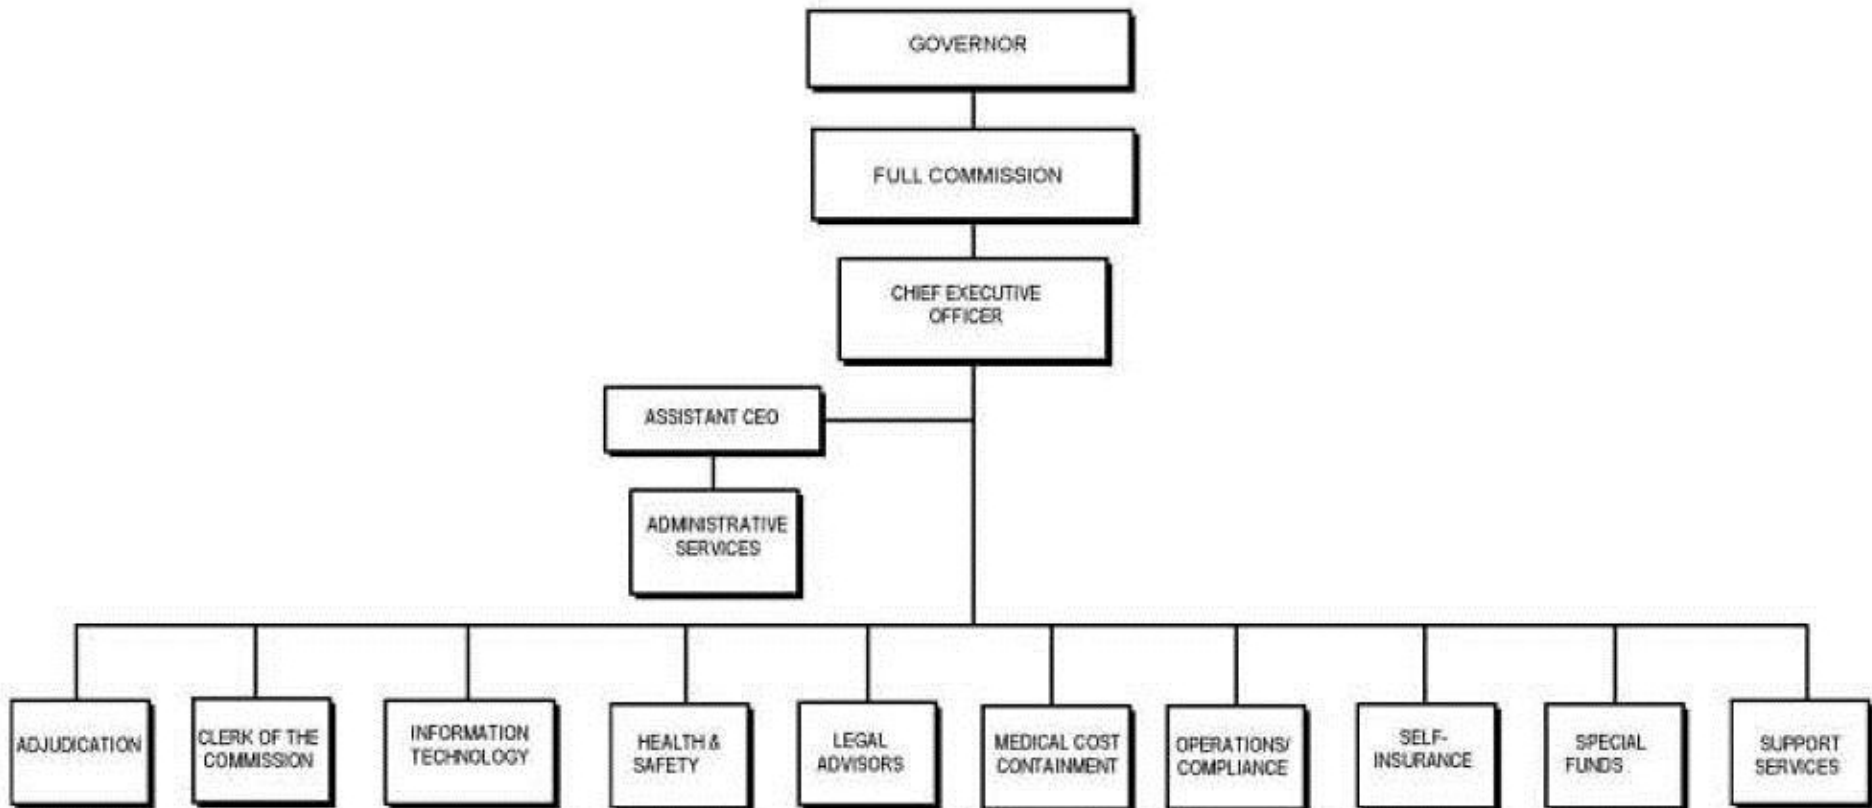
GOVERNOR

FULL COMMISSION

CHIEF EXECUTIVE OFFICER

ASSISTANT CEO

ADMINISTRATIVE SERVICES

ADJUDICATION

CLERK OF THE COMMISSION

INFORMATION TECHNOLOGY

HEALTH & SAFETY

LEGAL ADVISORS

MEDICAL COST CONTAINMENT

OPERATIONS/ COMPLIANCE

SELF-INSURANCE

SPECIAL FUNDS

SUPPORT SERVICES